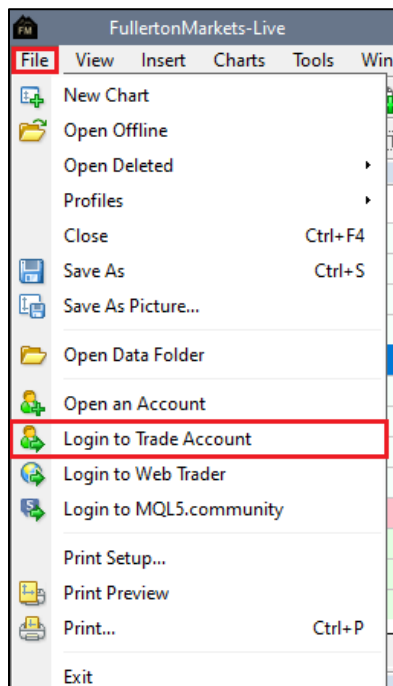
FM FullertonMarkets-Live

File View Insert Charts Tools Win

New Chart
Open Offline
Open Deleted
Profiles
Close Ctrl+F4
Save As Ctrl+S
Save As Picture...
Open Data Folder
Open an Account
Login to Trade Account
Login to Web Trader
Login to MQL5.community
Print Setup...
Print Preview
Print... Ctrl+P
Exit